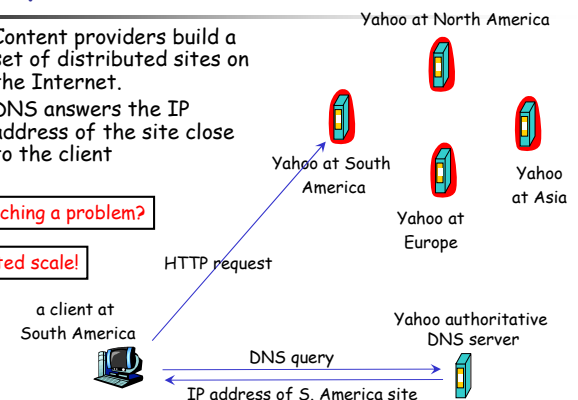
Content providers build a set of distributed sites on the Internet.

DNS answers the IP address of the site close to the client

ching a problem?

red scale!

Yahoo at North America

Yahoo at South America

Yahoo at Asia

Yahoo at Europe

HTTP request

a client at South America

Yahoo authoritative DNS server

DNS query

IP address of S. America site